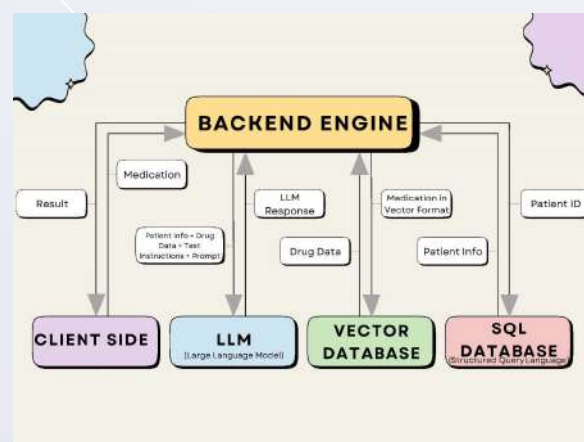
BACKEND ENGINE

Medication

Result

LLM Response

Medication in Vector Format

Patient ID

Patient Info + Drug Data + Text Instructions + Prompt

Drug Data

Patient Info

CLIENT SIDE

LLM
(Large Language Model)

VECTOR DATABASE

SQL DATABASE
(Structured Query Language)